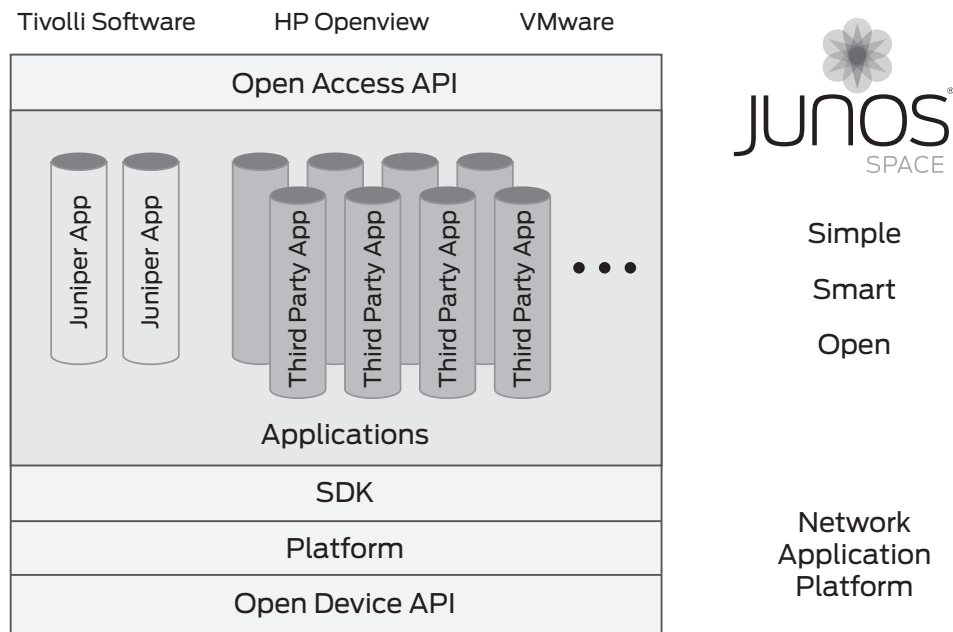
Tivolli Software HP Openview VMware

Open Access API

Juniper App Juniper App

Third Party App Third Party App Third Party App Third Party App

• • •

Applications

SDK

Platform

Open Device API

JUNOS®
SPACE

Simple

Smart

Open

Network Application Platform